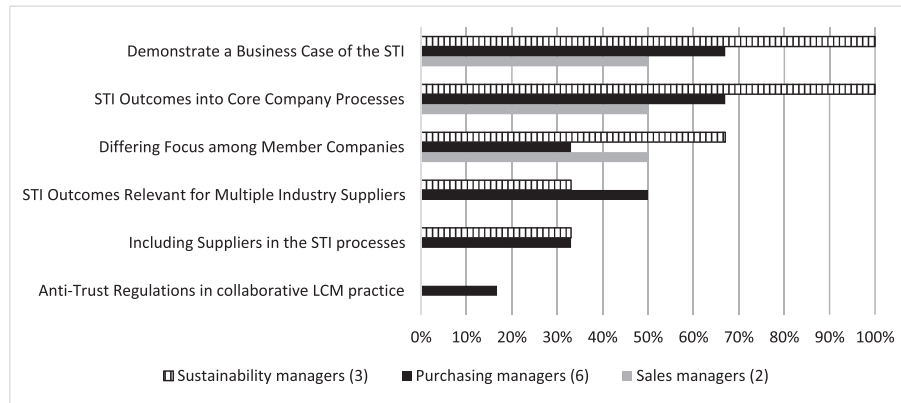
Demonstrate a Business Case of the STI

STI Outcomes into Core Company Processes

Differing Focus among Member Companies

STI Outcomes Relevant for Multiple Industry Suppliers

Including Suppliers in the STI processes

Anti-Trust Regulations in collaborative LCM practice

0% 10% 20% 30% 40% 50% 60% 70% 80% 90% 100%

Sustainability managers (3) Purchasing managers (6) Sales managers (2)